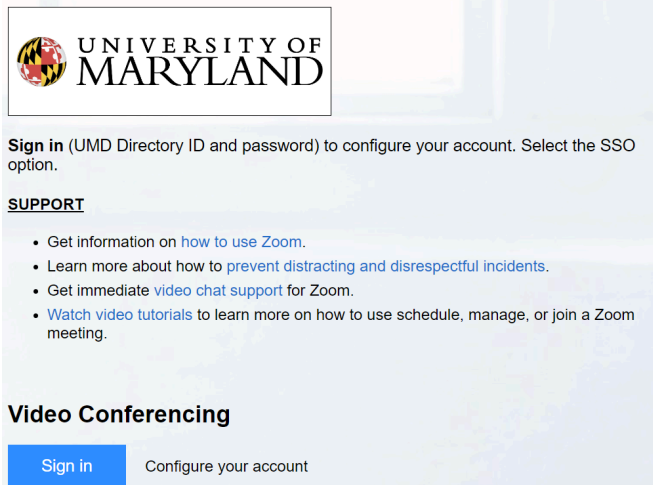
UNIVERSITY OF MARYLAND

Sign in (UMD Directory ID and password) to configure your account. Select the SSO option.

SUPPORT

- Get information on how to use Zoom.
- Learn more about how to prevent distracting and disrespectful incidents.
- Get immediate video chat support for Zoom.
- Watch video tutorials to learn more on how to use schedule, manage, or join a Zoom meeting.

Video Conferencing

Sign in Configure your account